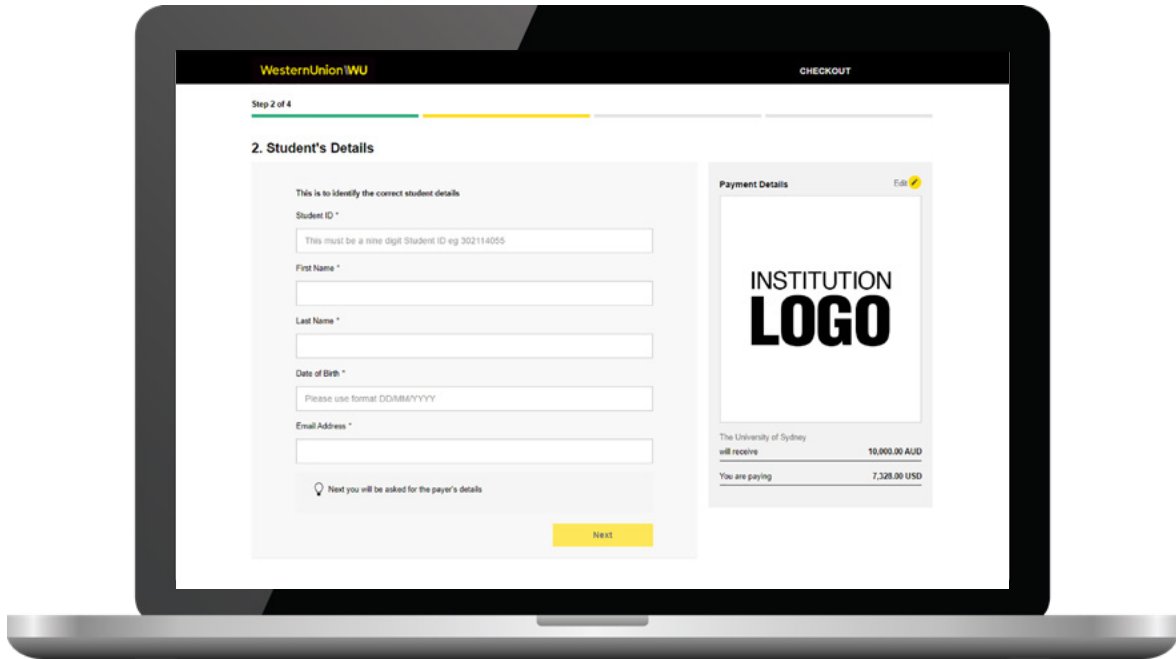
WesternUnion WU

CHECKOUT

Step 2 of 4

2. Student's Details

This is to identify the correct student details

Student ID *

This must be a nine digit Student ID eg 302114055

First Name *

Last Name *

Date of Birth *

Please use format DD/MM/YYYY

Email Address *

Next you will be asked for the payer's details

Next

Payment Details

Edit

INSTITUTION LOGO

The University of Sydney will receive 10,000.00 AUD

You are paying 7,328.00 USD